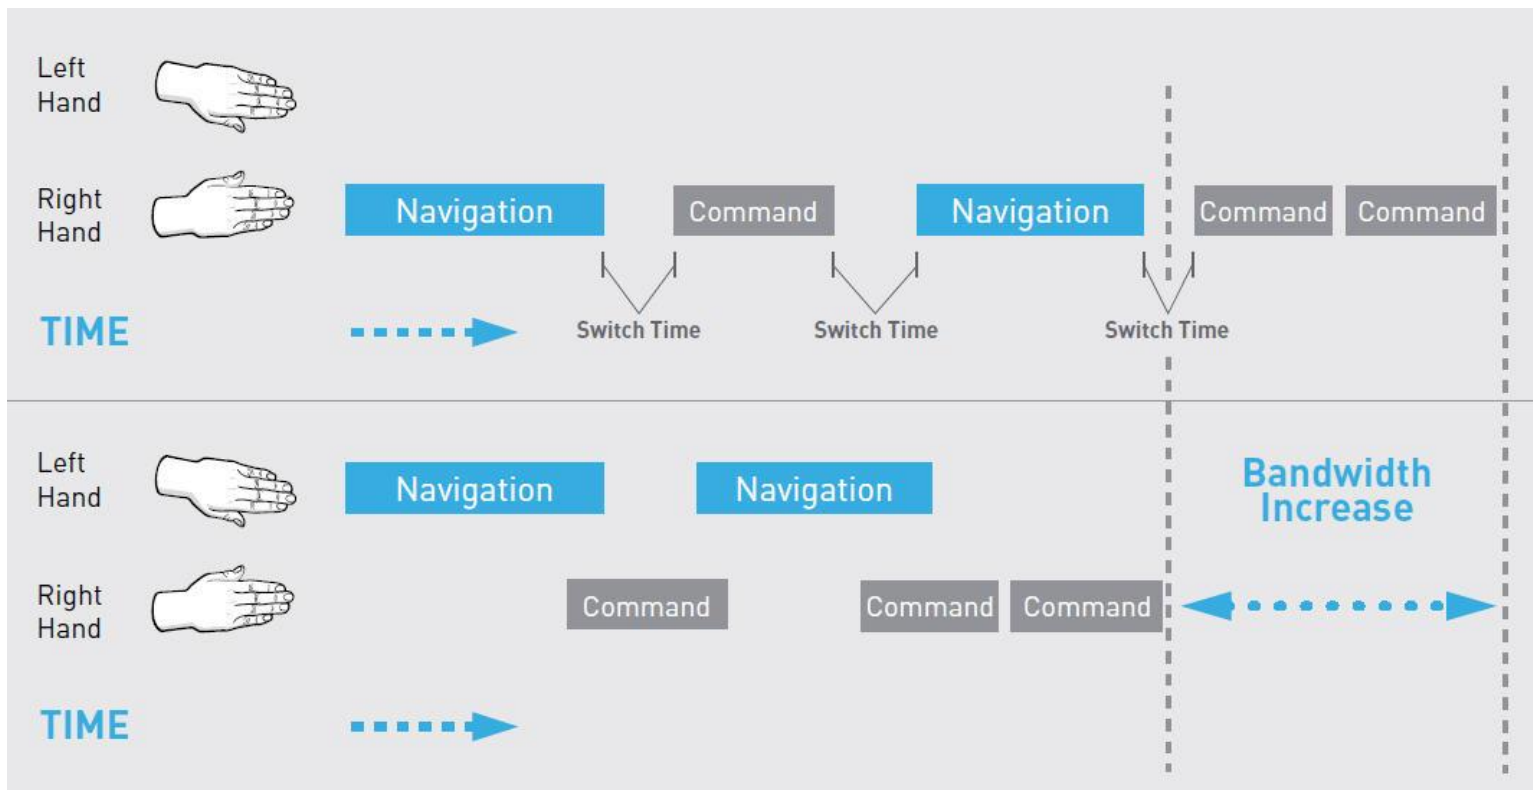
Left Hand

Right Hand

Navigation

Command

Navigation

Command

Command

Switch Time

Switch Time

Switch Time

TIME

Left Hand

Navigation

Navigation

Bandwidth Increase

Right Hand

Command

Command

Command

TIME